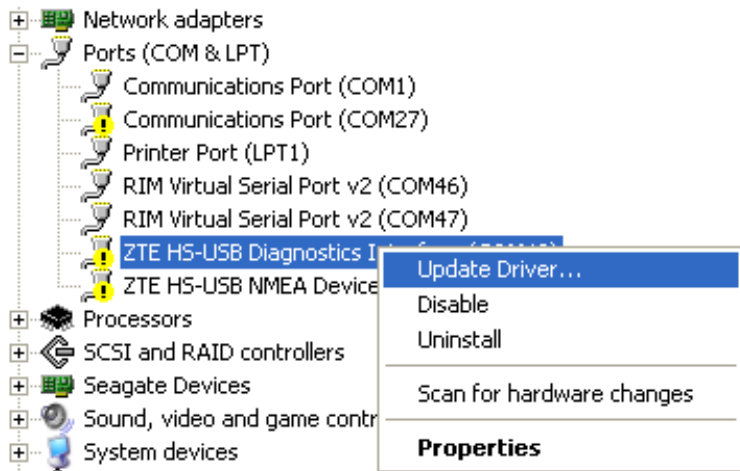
Network adapters
Ports (COM & LPT)
Communications Port (COM1)
Communications Port (COM27)
Printer Port (LPT1)
RIM Virtual Serial Port v2 (COM46)
RIM Virtual Serial Port v2 (COM47)
ZTE HS-USB Diagnostics In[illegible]
ZTE HS-USB NMEA Device
Processors
SCSI and RAID controllers
Seagate Devices
Sound, video and game contr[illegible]
System devices

Update Driver...
Disable
Uninstall
Scan for hardware changes
Properties